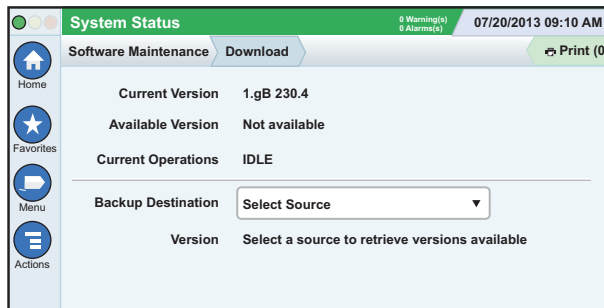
System Status
0 Warning(s)
0 Alarm(s)
07/20/2013 09:10 AM

Home
Favorites
Menu
Actions

Software Maintenance
Download
Print (0

Current Version 1.gB 230.4
Available Version Not available
Current Operations IDLE

Backup Destination Select Source ▼
Version Select a source to retrieve versions available